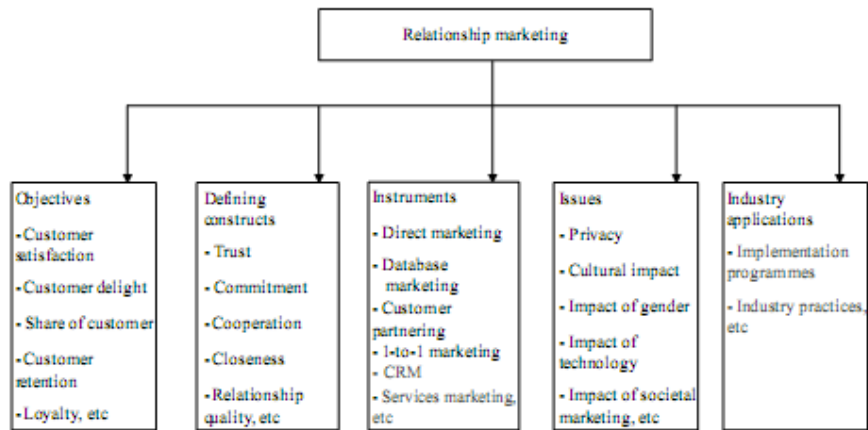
Relationship marketing

Objectives
- Customer satisfaction
- Customer delight
- Share of customer
- Customer retention
- Loyalty, etc

Defining constructs
- Trust
- Commitment
- Cooperation
- Closeness
- Relationship quality, etc

Instruments
- Direct marketing
- Database marketing
- Customer partnering
- 1-to-1 marketing
- CRM
- Services marketing, etc

Issues
- Privacy
- Cultural impact
- Impact of gender
- Impact of technology
- Impact of societal marketing, etc

Industry applications
- Implementation programmes
- Industry practices, etc